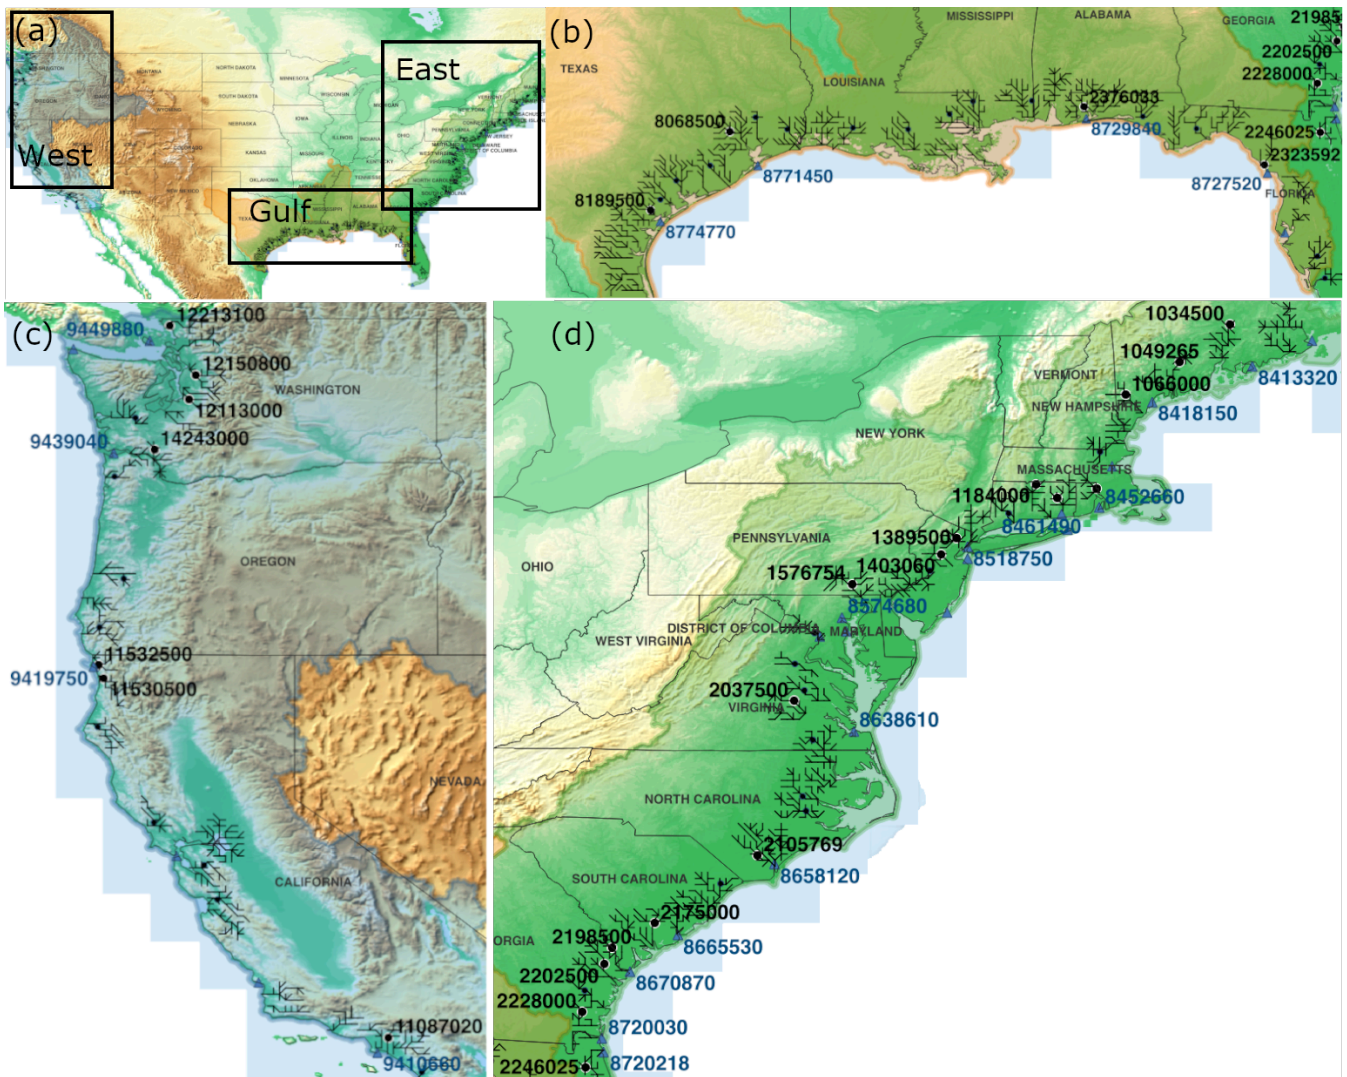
(a)
West
East
Gulf
NORTH DAKOTA
MINNESOTA
SOUTH DAKOTA
WISCONSIN
MONTANA
WYOMING
NEBRASKA
IOWA
ILLINOIS
INDIANA
OHIO
KANSAS
MISSOURI
KENTUCKY
OKLAHOMA
TENNESSEE
NEW MEXICO
TEXAS
MISSISSIPPI
ALABAMA
GEORGIA
FLORIDA
MICHIGAN
NEW YORK
PENNSYLVANIA
VIRGINIA
NORTH CAROLINA
SOUTH CAROLINA
VERMONT
NEW JERSEY
DELAWARE
DISTRICT OF COLUMBIA
CONNECTICUT
WASHINGTON
OREGON
IDAHO
UTAH
COLORADO
ARIZONA

(b)
MISSISSIPPI
ALABAMA
GEORGIA
21985
2202500
2228000
TEXAS
LOUISIANA
2376033
8729840
8068500
2246025
2323592
8771450
8727520
FLORIDA
8189500
8774770

(c)
9449880
12213100
12150800
WASHINGTON
12113000
9439040
14243000
OREGON
11532500
9419750
11530500
NEVADA
CALIFORNIA
11087020
9410660

(d)
1034500
1049265
VERMONT
1066000
8413320
NEW HAMPSHIRE
8418150
NEW YORK
MASSACHUSETTS
1184000
8452660
8461490
PENNSYLVANIA
1389500
OHIO
1576754
1403060
8518750
8574680
DISTRICT OF COLUMBIA
MARYLAND
WEST VIRGINIA
2037500
VIRGINIA
8638610
NORTH CAROLINA
2105769
8658120
SOUTH CAROLINA
2175000
ORGIA
2198500
8665530
2202500
8670870
2228000
8720030
2246025
8720218